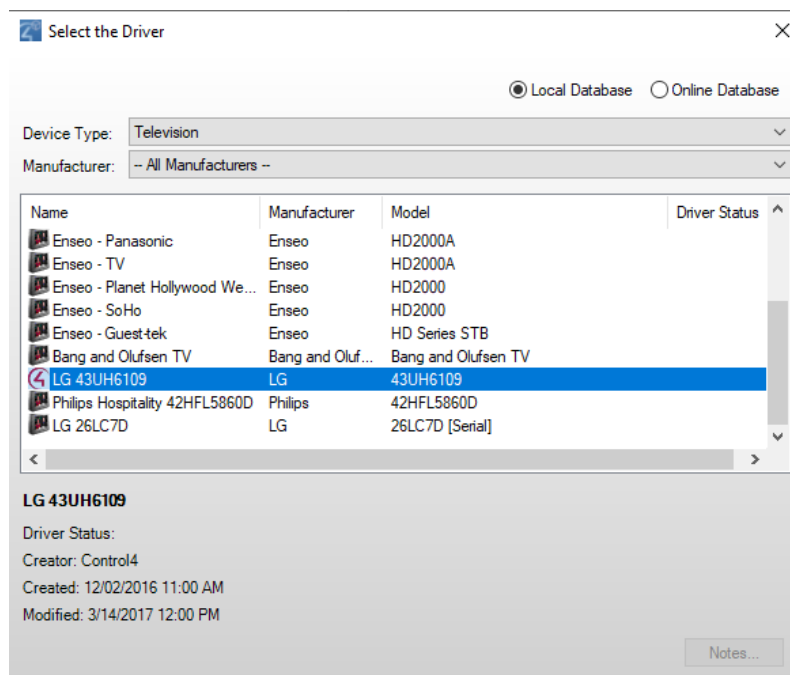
Select the Driver

Local Database Online Database

Device Type: Television

Manufacturer: -- All Manufacturers --

| Name | Manufacturer | Model | Driver Status |
|---|---|---|---|
| Enseo - Panasonic | Enseo | HD2000A | |
| Enseo - TV | Enseo | HD2000A | |
| Enseo - Planet Hollywood We... | Enseo | HD2000 | |
| Enseo - SoHo | Enseo | HD2000 | |
| Enseo - Guest-tek | Enseo | HD Series STB | |
| Bang and Olufsen TV | Bang and Oluf... | Bang and Olufsen TV | |
| LG 43UH6109 | LG | 43UH6109 | |
| Philips Hospitality 42HFL5860D | Philips | 42HFL5860D | |
| LG 26LC7D | LG | 26LC7D [Serial] | |

LG 43UH6109

Driver Status:

Creator: Control4

Created: 12/02/2016 11:00 AM

Modified: 3/14/2017 12:00 PM

Notes...